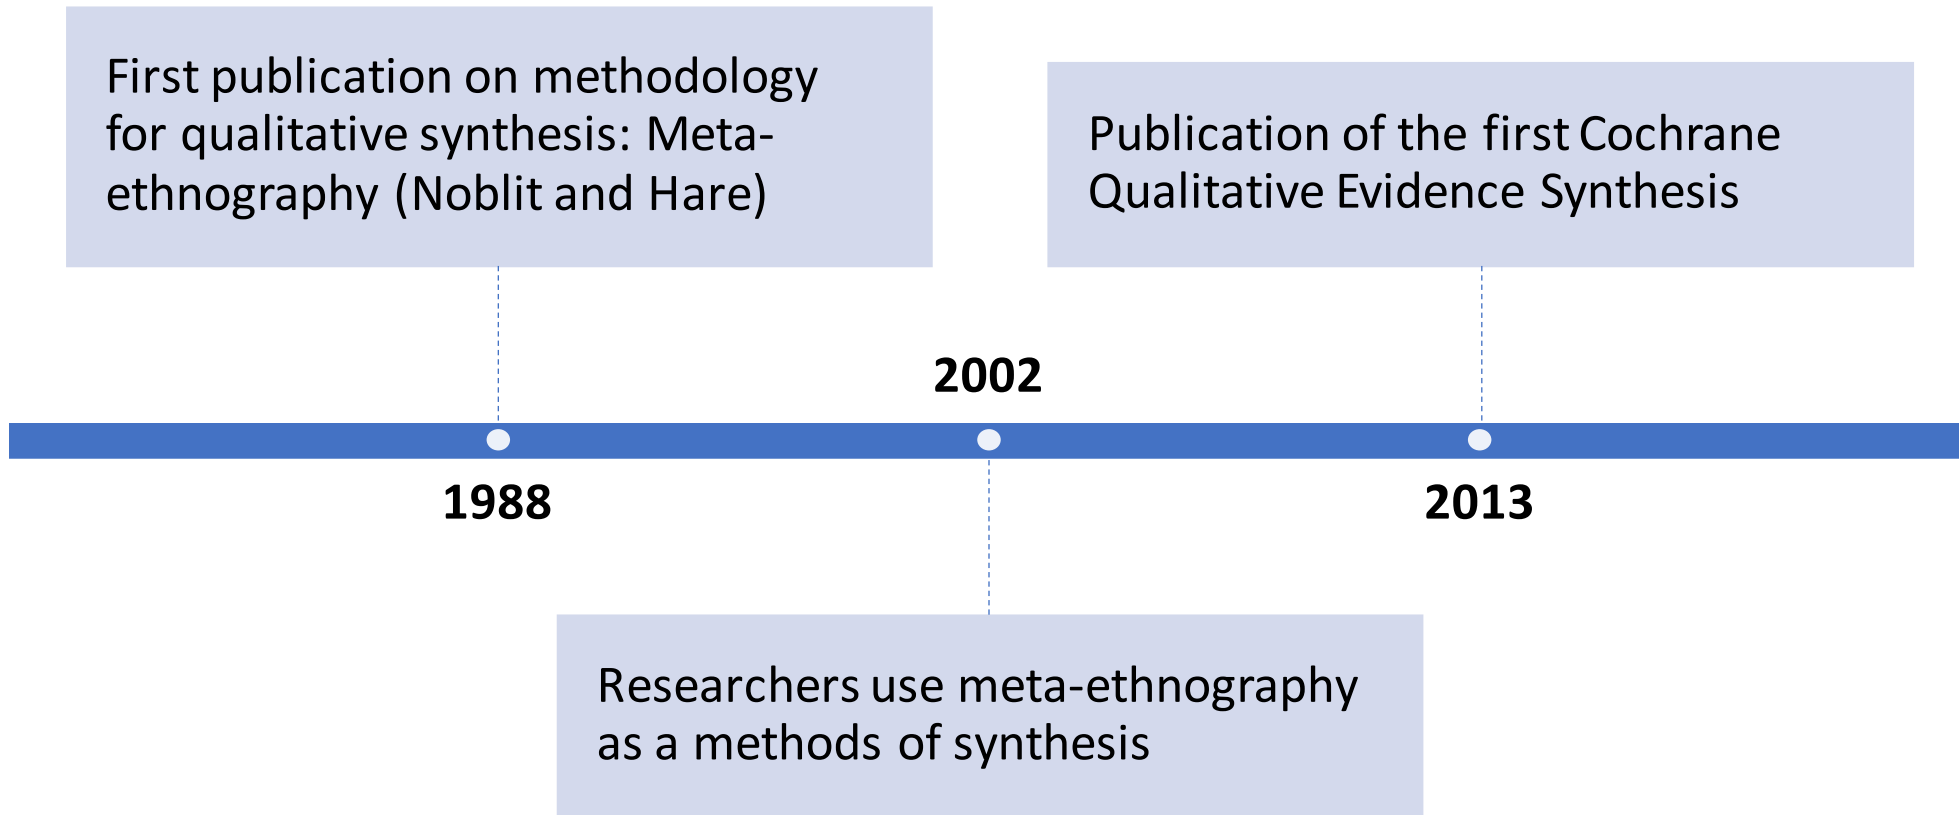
First publication on methodology for qualitative synthesis: Meta-ethnography (Noblit and Hare)

Publication of the first Cochrane Qualitative Evidence Synthesis

2002

1988

2013

Researchers use meta-ethnography as a methods of synthesis